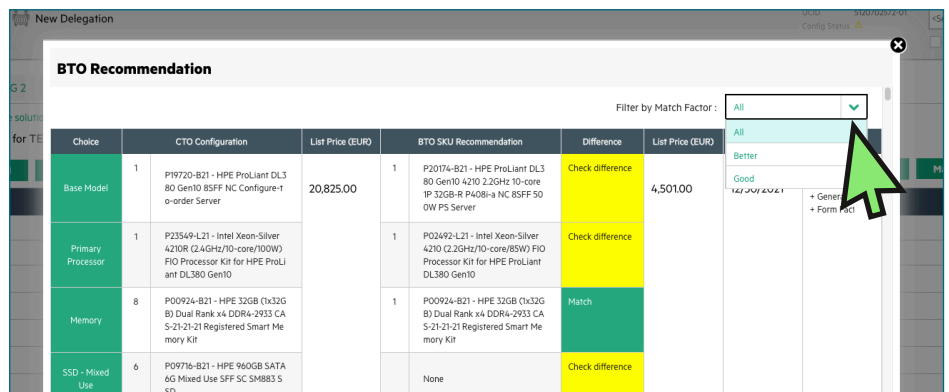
New Delegation

UCID 5120702572-01
Config Status

solut
G 2
for TE

BTO Recommendation

Filter by Match Factor :
All
All
Better
Good

| Choice | | CTO Configuration | List Price (EUR) | | BTO SKU Recommendation | Difference | List Price (EUR) | | |
|---|---|---|---|---|---|---|---|---|---|
| Base Model | 1 | P19720-B21 - HPE ProLiant DL380 Gen10 8SFF NC Configure-to-order Server | 20,825.00 | 1 | P20174-B21 - HPE ProLiant DL380 Gen10 4210 2.2GHz 10-core 1P 32GB-R P408i-a NC 8SFF 500W PS Server | Check difference | 4,501.00 | 12/30/2021 | + Gener + Form Fact |
| Primary Processor | 1 | P23549-L21 - Intel Xeon-Silver 4210R (2.4GHz/10-core/100W) FIO Processor Kit for HPE ProLiant DL380 Gen10 | | 1 | P02492-L21 - Intel Xeon-Silver 4210 (2.2GHz/10-core/85W) FIO Processor Kit for HPE ProLiant DL380 Gen10 | Check difference | | | |
| Memory | 8 | P00924-B21 - HPE 32GB (1x32GB) Dual Rank x4 DDR4-2933 CAS-21-21-21 Registered Smart Memory Kit | | 1 | P00924-B21 - HPE 32GB (1x32GB) Dual Rank x4 DDR4-2933 CAS-21-21-21 Registered Smart Memory Kit | Match | | | |
| SSD - Mixed Use | 6 | P09716-B21 - HPE 960GB SATA 6G Mixed Use SFF SC SM883 SSD | | | None | Check difference | | | |